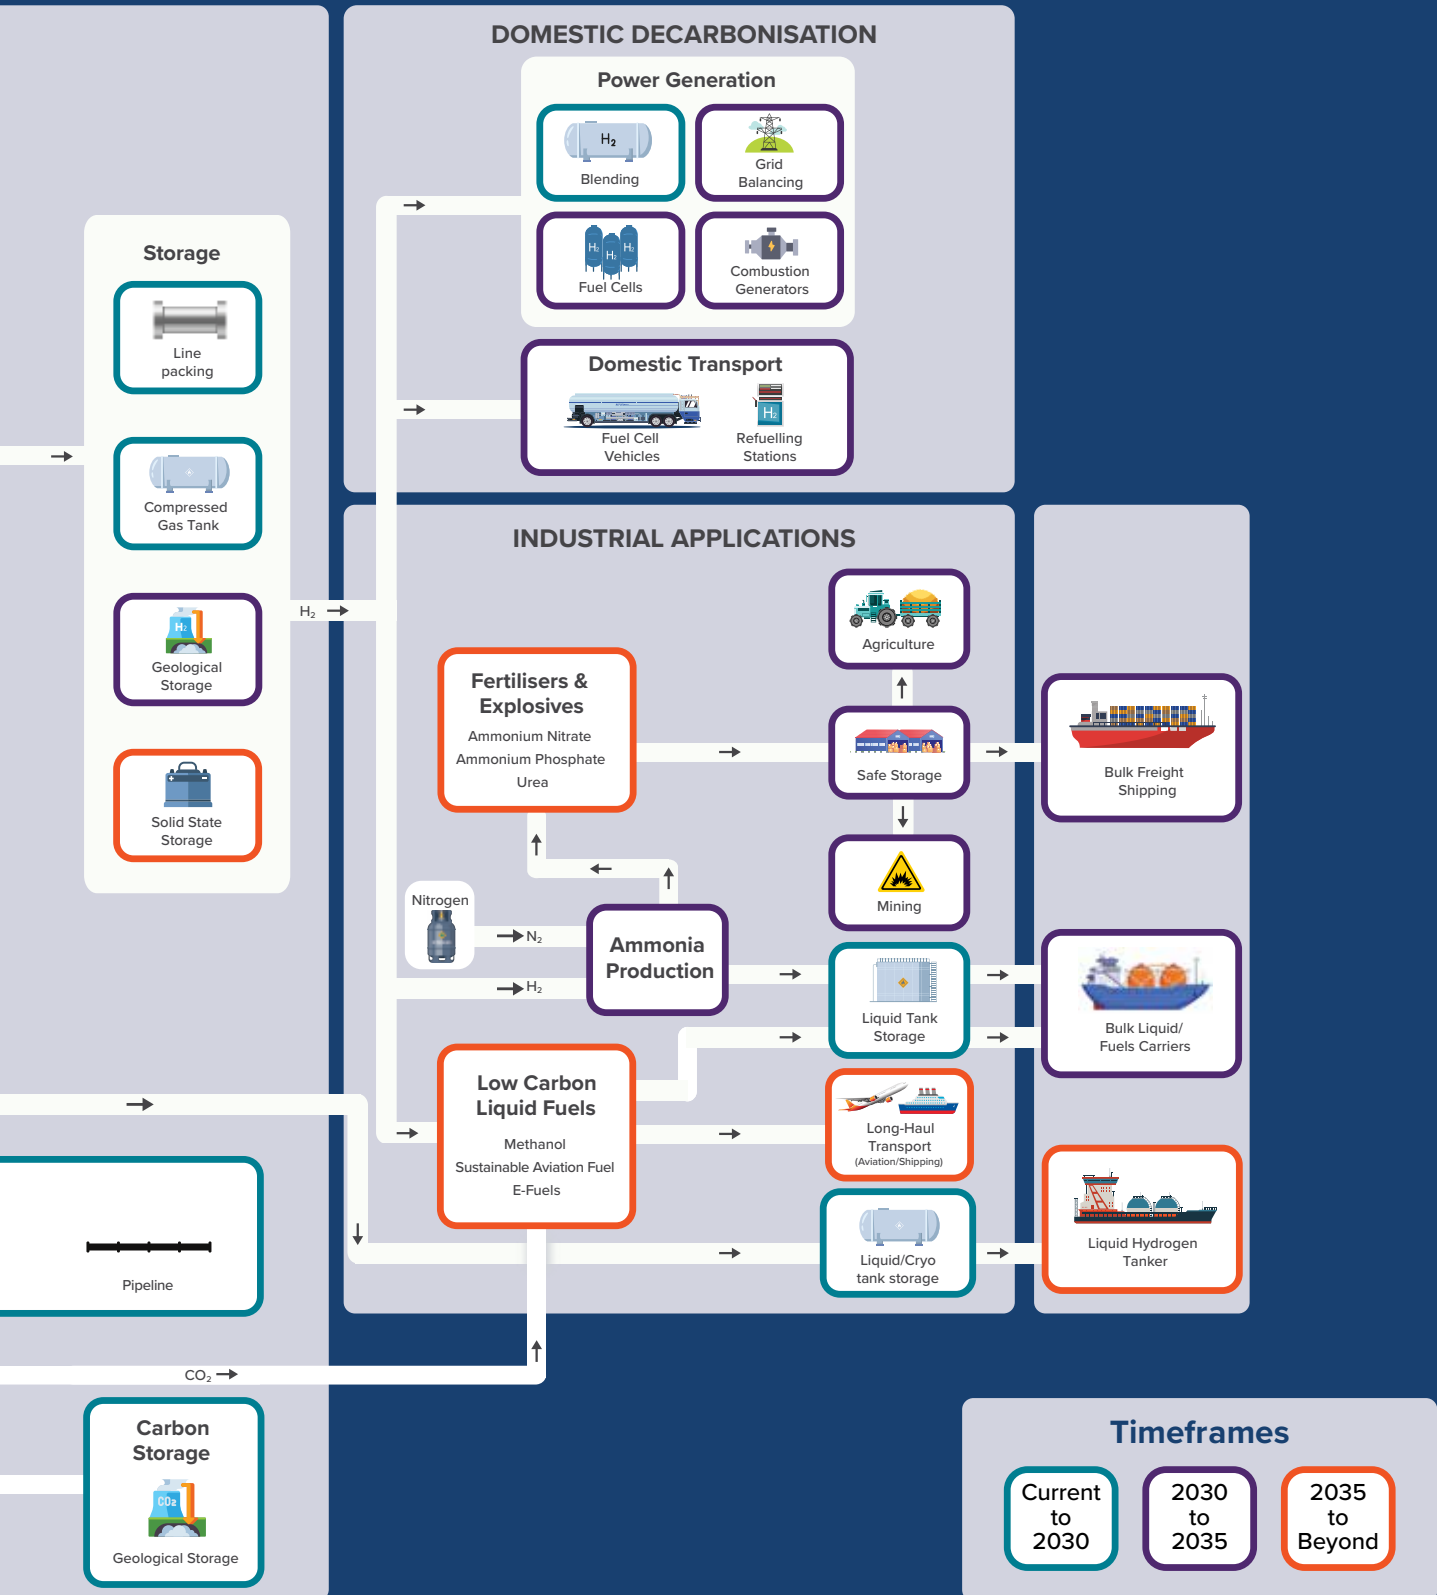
DOMESTIC DECARBONISATION

Power Generation

$H_2$
Blending

Grid Balancing

$H_2$ $H_2$ $H_2$
Fuel Cells

Combustion Generators

Domestic Transport

Fuel Cell Vehicles

$H_2$
Refuelling Stations

Storage

Line packing

Compressed Gas Tank

$H_2$
Geological Storage

Solid State Storage

$H_2$

INDUSTRIAL APPLICATIONS

Agriculture

Fertilisers & Explosives
Ammonium Nitrate
Ammonium Phosphate
Urea

Safe Storage

Bulk Freight Shipping

Mining

Nitrogen

$N_2$

Ammonia Production

$H_2$

Liquid Tank Storage

Bulk Liquid/ Fuels Carriers

Low Carbon Liquid Fuels
Methanol
Sustainable Aviation Fuel
E-Fuels

Long-Haul Transport
(Aviation/Shipping)

Liquid/Cryo tank storage

Liquid Hydrogen Tanker

Pipeline

$CO_2$

Carbon Storage

$CO_2$
Geological Storage

Timeframes

Current to 2030

2030 to 2035

2035 to Beyond